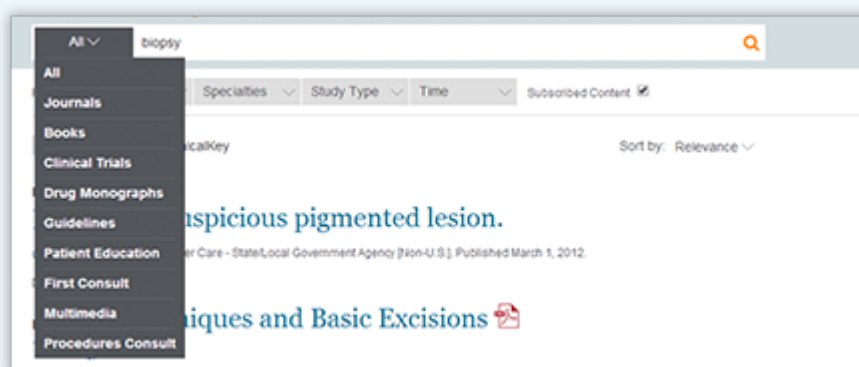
All

biopsy

All
Journals
Books
Clinical Trials
Drug Monographs
Guidelines
Patient Education
First Consult
Multimedia
Procedures Consult

Specialties

Study Type

Time

Subscribed Content

icalKey

Sort by: Relevance

uspicious pigmented lesion.

er Care - State/Local Government Agency [Non-U.S.]. Published March 1, 2012.

iques and Basic Excisions